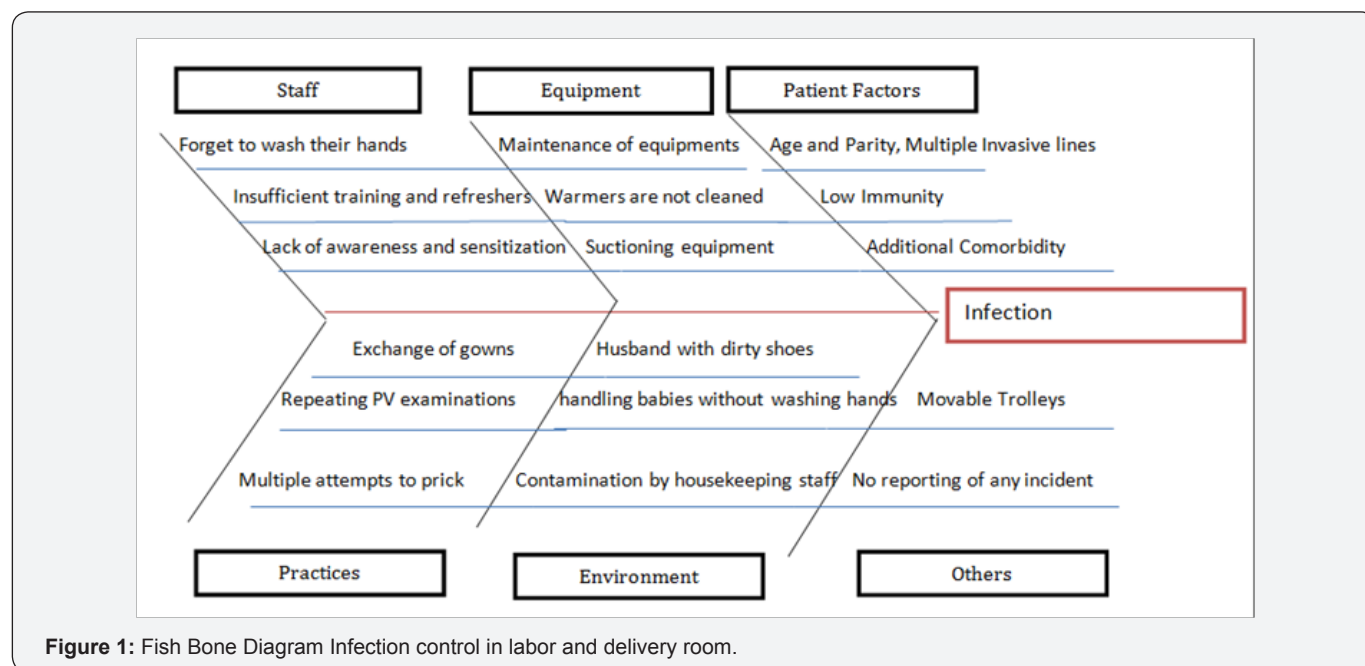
Staff

Equipment

Patient Factors

Forget to wash their hands

Maintenance of equipments

Age and Parity, Multiple Invasive lines

Insufficient training and refreshers

Warmers are not cleaned

Low Immunity

Lack of awareness and sensitization

Suctioning equipment

Additional Comorbidity

Infection

Exchange of gowns

Husband with dirty shoes

Repeating PV examinations

handling babies without washing hands

Movable Trolleys

Multiple attempts to prick

Contamination by housekeeping staff

No reporting of any incident

Practices

Environment

Others

Figure 1: Fish Bone Diagram Infection control in labor and delivery room.